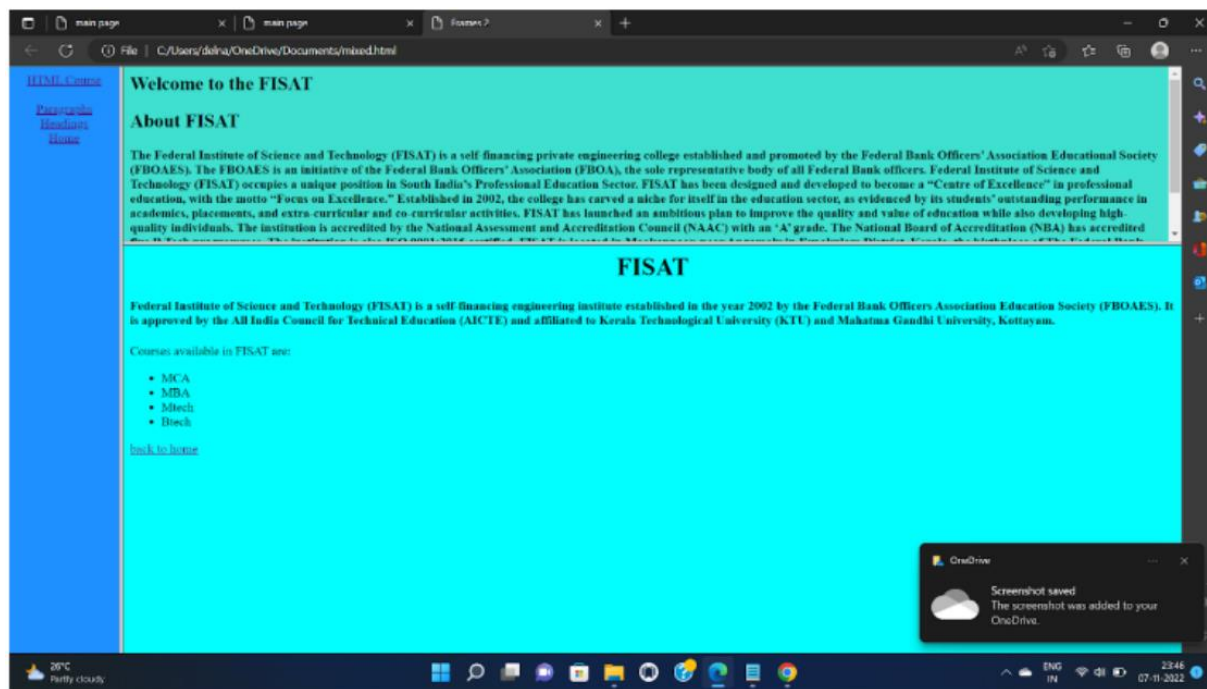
main page
main page
Frames 2

File | C:/Users/delna/OneDrive/Documents/mixed.html

HTML Course

Paragraphs
Headings
Home

Welcome to the FISAT

About FISAT

The Federal Institute of Science and Technology (FISAT) is a self financing private engineering college established and promoted by the Federal Bank Officers' Association Educational Society (FBOAES). The FBOAES is an initiative of the Federal Bank Officers' Association (FBOA), the sole representative body of all Federal Bank officers. Federal Institute of Science and Technology (FISAT) occupies a unique position in South India's Professional Education Sector. FISAT has been designed and developed to become a "Centre of Excellence" in professional education, with the motto "Focus on Excellence." Established in 2002, the college has carved a niche for itself in the education sector, as evidenced by its students' outstanding performance in academics, placements, and extra-curricular and co-curricular activities. FISAT has launched an ambitious plan to improve the quality and value of education while also developing high-quality individuals. The institution is accredited by the National Assessment and Accreditation Council (NAAC) with an 'A' grade. The National Board of Accreditation (NBA) has accredited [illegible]

FISAT

Federal Institute of Science and Technology (FISAT) is a self-financing engineering institute established in the year 2002 by the Federal Bank Officers Association Education Society (FBOAES). It is approved by the All India Council for Technical Education (AICTE) and affiliated to Kerala Technological University (KTU) and Mahatma Gandhi University, Kottayam.

Courses available in FISAT are:

- MCA
- MBA
- Mtech
- Btech

back to home

OneDrive
Screenshot saved
The screenshot was added to your OneDrive.

26°C
Partly cloudy

ENG
IN
23:46
07-11-2022